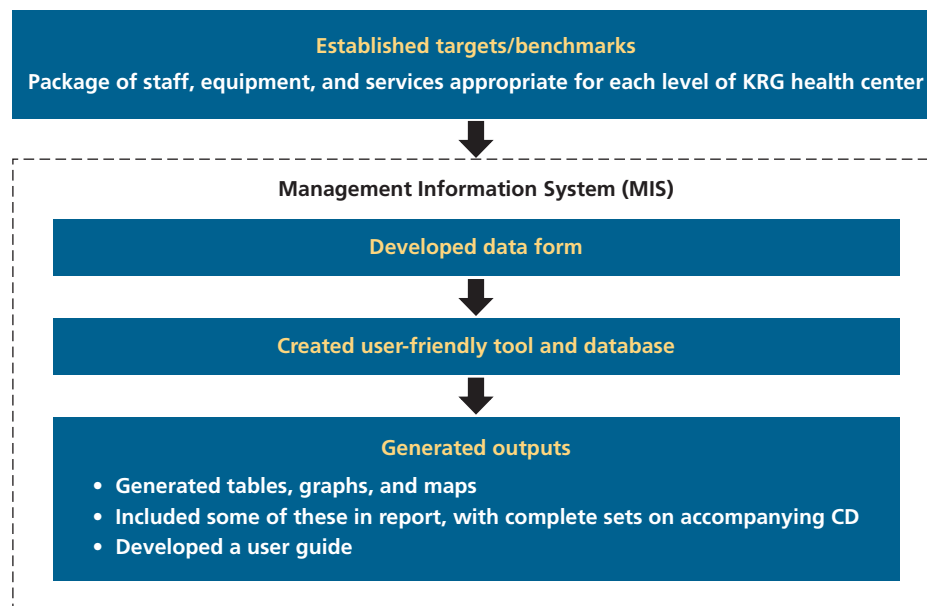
Established targets/benchmarks

Package of staff, equipment, and services appropriate for each level of KRG health center

Management Information System (MIS)

Developed data form

Created user-friendly tool and database

Generated outputs

- Generated tables, graphs, and maps
- Included some of these in report, with complete sets on accompanying CD
- Developed a user guide